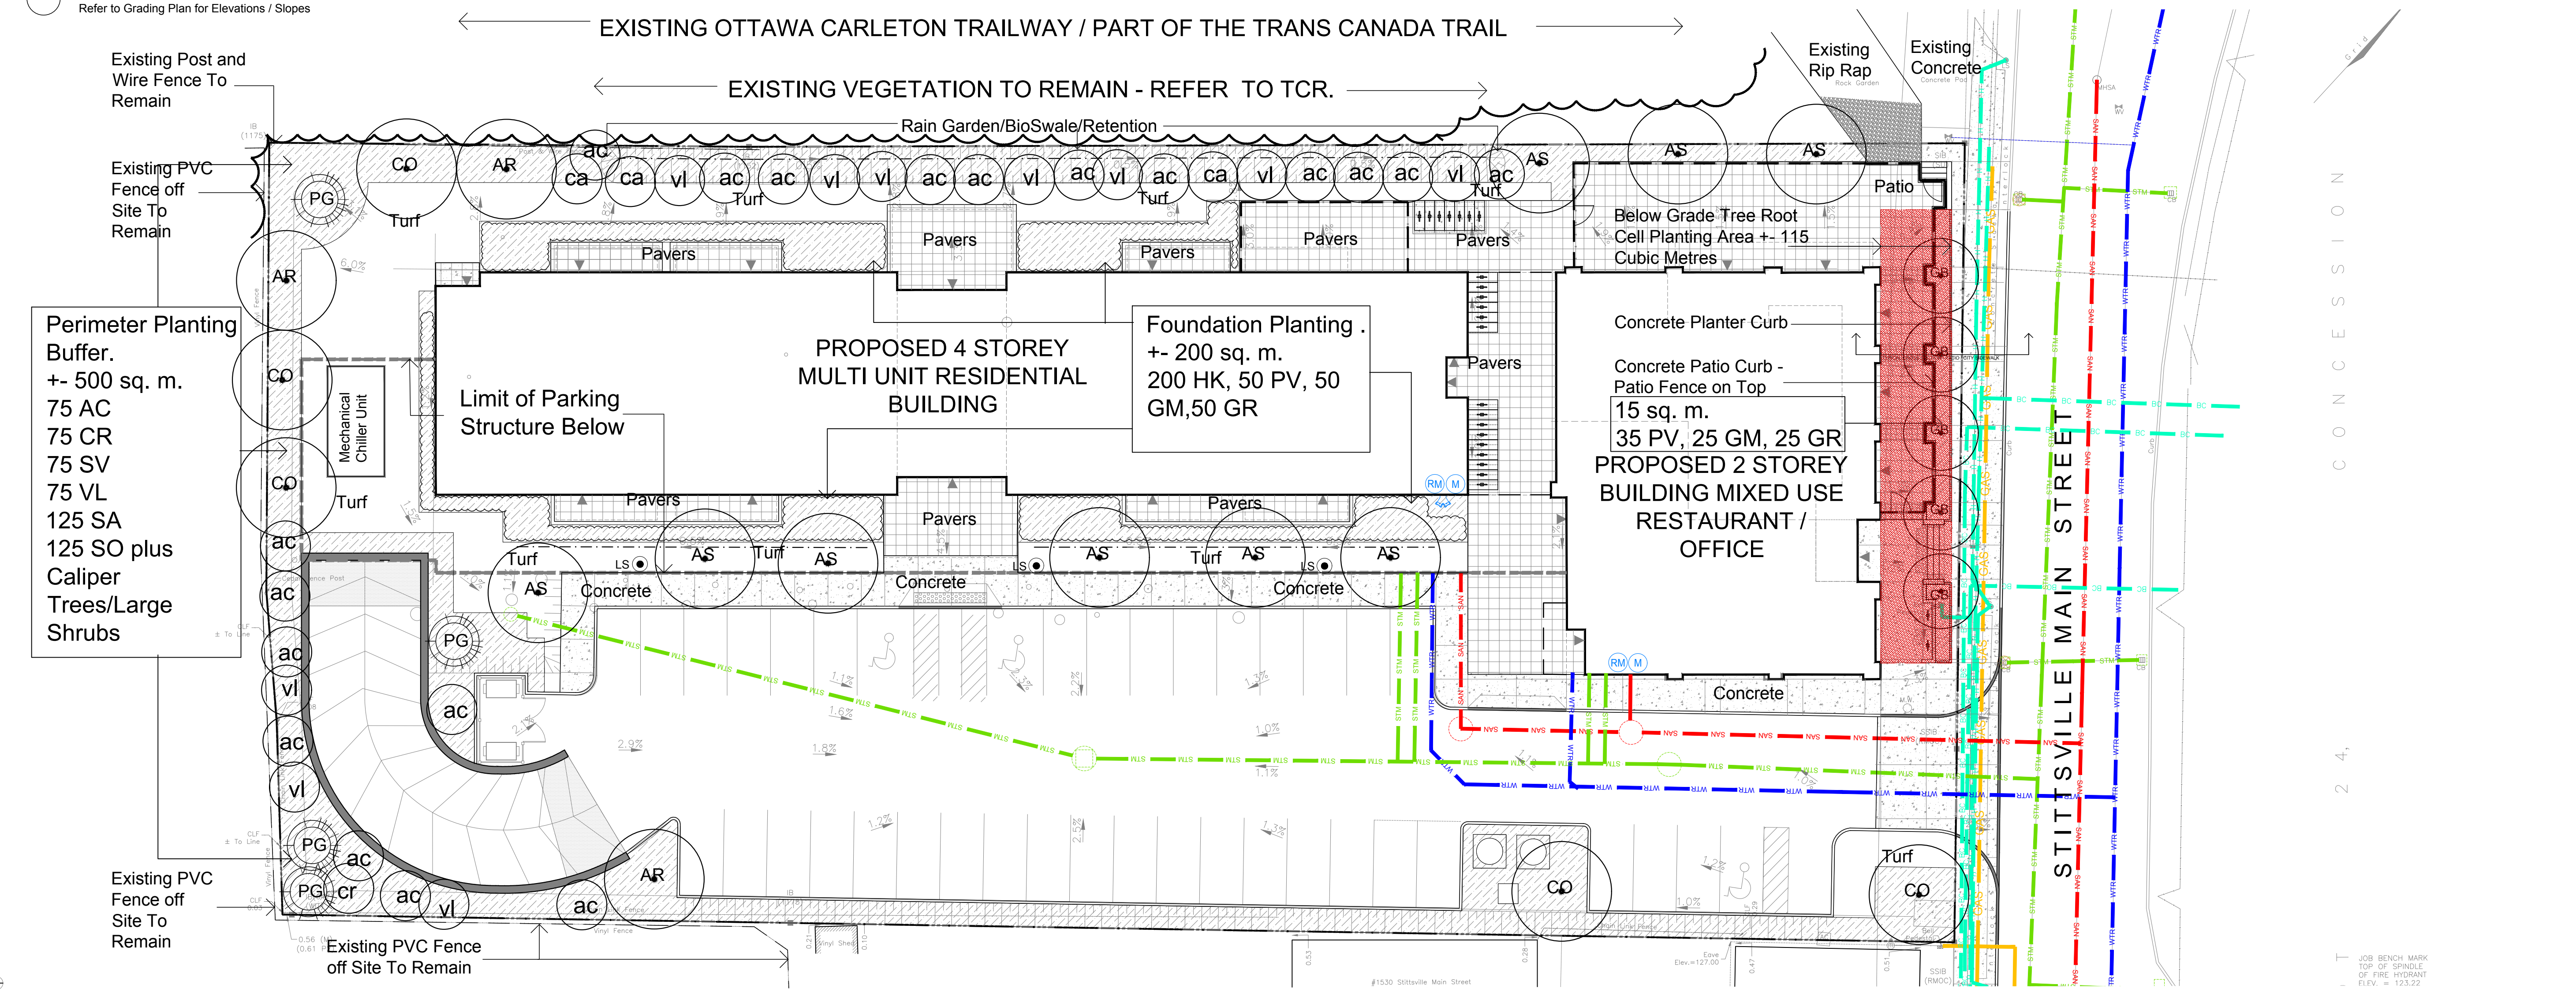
Refer to Grading Plan for Elevations / Slopes

EXISTING OTTAWA CARLETON TRAILWAY / PART OF THE TRANS CANADA TRAIL

EXISTING VEGETATION TO REMAIN - REFER TO TCR.

Existing Post and Wire Fence To Remain

Existing Rip Rap

Existing Concrete

Rain Garden/BioSwale/Retention

Existing PVC Fence off Site To Remain

CO AR ac ca ca vl ac ac vl vl ac ac vl ac vl ac ca vl ac ac ac vl ac AS AS AS

PG Turf Turf Turf Turf

Patio

Below Grade Tree Root Cell Planting Area +- 115 Cubic Metres

Pavers Pavers Pavers Pavers Pavers

AR

Perimeter Planting Buffer.
+- 500 sq. m.
75 AC
75 CR
75 SV
75 VL
125 SA
125 SO plus Caliper Trees/Large Shrubs

CO

Mechanical Chiller Unit

Limit of Parking Structure Below

PROPOSED 4 STOREY MULTI UNIT RESIDENTIAL BUILDING

Foundation Planting .
+- 200 sq. m.
200 HK, 50 PV, 50 GM,50 GR

Concrete Planter Curb

Pavers

Concrete Patio Curb - Patio Fence on Top

15 sq. m.
35 PV, 25 GM, 25 GR

PROPOSED 2 STOREY BUILDING MIXED USE RESTAURANT / OFFICE

CO Turf

Pavers Pavers Pavers

ac Turf AS AS Turf AS AS Turf AS AS

Concrete Concrete Concrete Concrete

LS LS LS

RM M RM M

ac ac PG ac vl ac vl ac

Concrete

STITTSVILLE MAIN STREET

CONCESSION

PG ac PG cr ac vl ac AR

CO

Turf CO

Existing PVC Fence off Site To Remain

Existing PVC Fence off Site To Remain

#1530 Stittsville Main Street

JOB BENCH MARK TOP OF SPINDLE OF FIRE HYDRANT ELEV. = 123.22